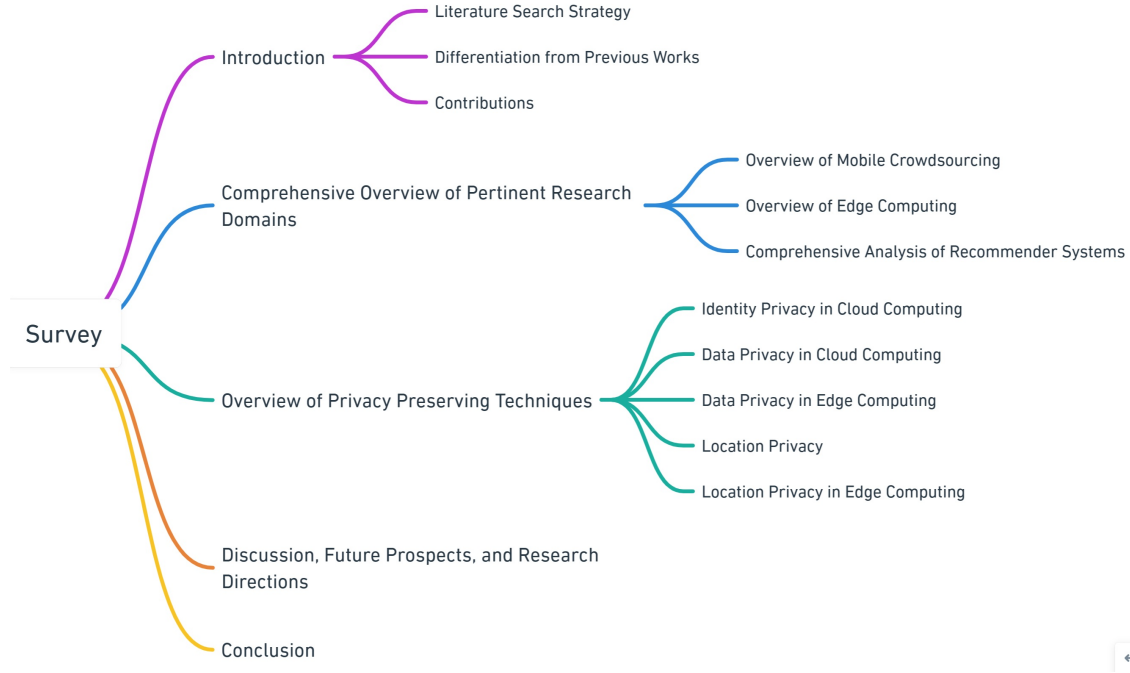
Survey

Introduction

Literature Search Strategy

Differentiation from Previous Works

Contributions

Comprehensive Overview of Pertinent Research Domains

Overview of Mobile Crowdsourcing

Overview of Edge Computing

Comprehensive Analysis of Recommender Systems

Overview of Privacy Preserving Techniques

Identity Privacy in Cloud Computing

Data Privacy in Cloud Computing

Data Privacy in Edge Computing

Location Privacy

Location Privacy in Edge Computing

Discussion, Future Prospects, and Research Directions

Conclusion